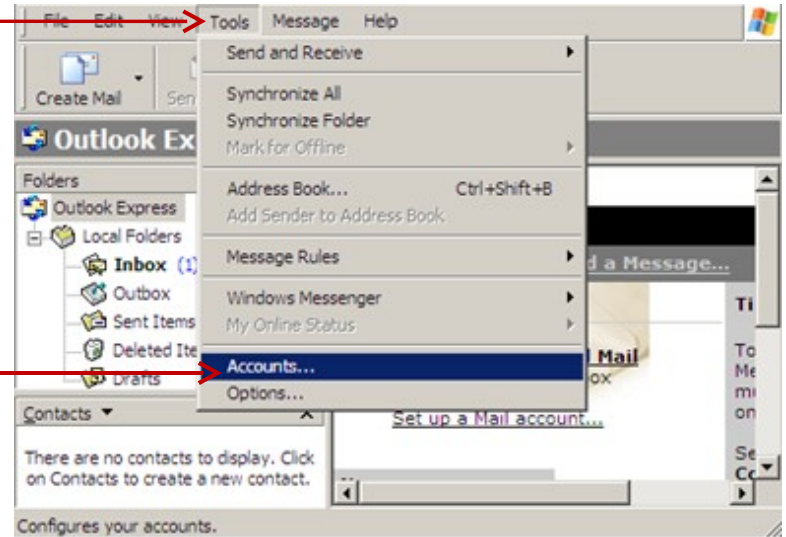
File Edit View Tools Message Help

Create Mail Sen

Outlook Ex

Folders

Outlook Express

Local Folders

Inbox (1)

Outbox

Sent Items

Deleted Ite

Drafts

Send and Receive

Synchronize All

Synchronize Folder

Mark for Offline

Address Book... Ctrl+Shift+B

Add Sender to Address Book

Message Rules

Windows Messenger

My Online Status

Accounts...

Options...

d a Message...

Ti

l Mail

ox

Set up a Mail account...

To

Me

mi

on

Se

Co

Contacts ▼

There are no contacts to display. Click on Contacts to create a new contact.

Configures your accounts.